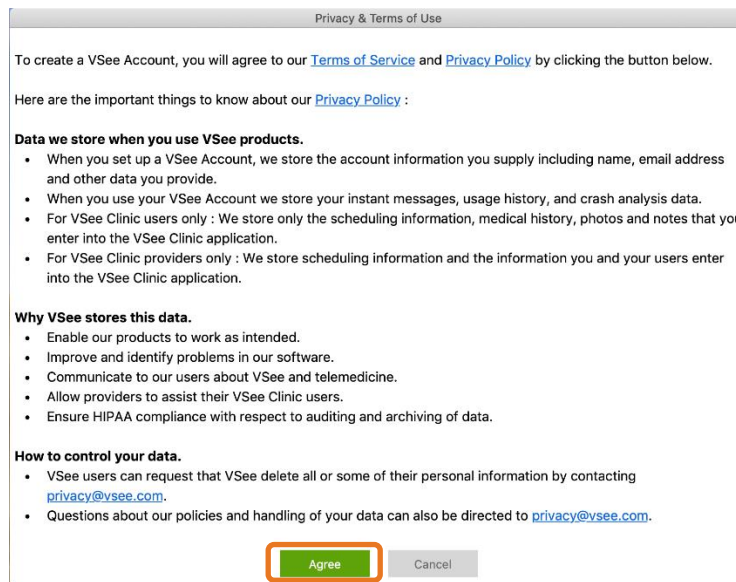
Privacy & Terms of Use

To create a VSee Account, you will agree to our Terms of Service and Privacy Policy by clicking the button below.

Here are the important things to know about our Privacy Policy :

**Data we store when you use VSee products.**

- When you set up a VSee Account, we store the account information you supply including name, email address and other data you provide.
- When you use your VSee Account we store your instant messages, usage history, and crash analysis data.
- For VSee Clinic users only : We store only the scheduling information, medical history, photos and notes that you enter into the VSee Clinic application.
- For VSee Clinic providers only : We store scheduling information and the information you and your users enter into the VSee Clinic application.

**Why VSee stores this data.**

- Enable our products to work as intended.
- Improve and identify problems in our software.
- Communicate to our users about VSee and telemedicine.
- Allow providers to assist their VSee Clinic users.
- Ensure HIPAA compliance with respect to auditing and archiving of data.

**How to control your data.**

- VSee users can request that VSee delete all or some of their personal information by contacting privacy@vsee.com.
- Questions about our policies and handling of your data can also be directed to privacy@vsee.com.

Agree Cancel